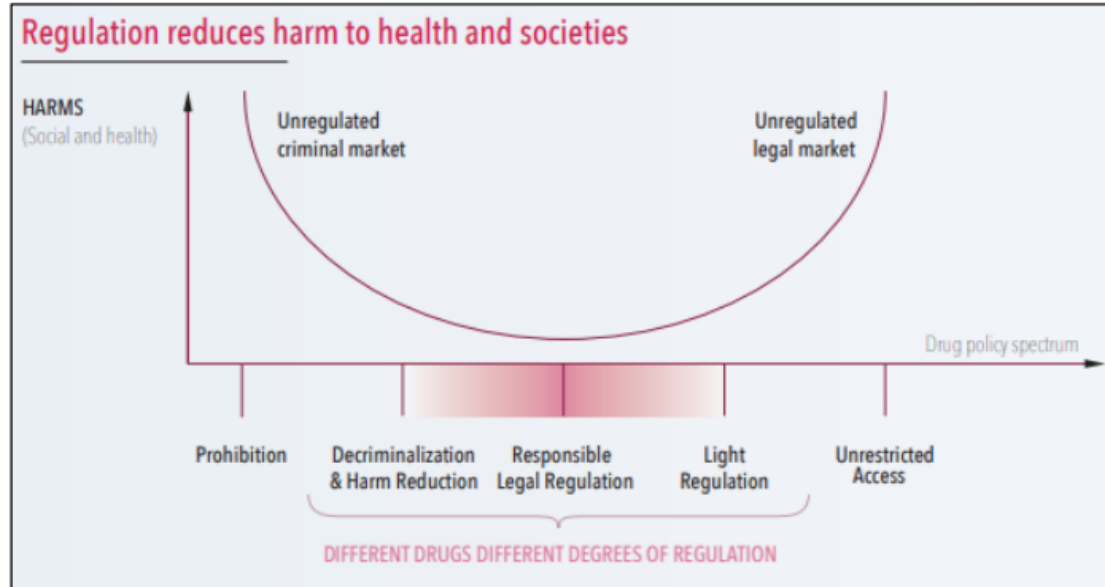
Regulation reduces harm to health and societies

HARMS
(Social and health)

Unregulated criminal market

Unregulated legal market

Drug policy spectrum

Prohibition

Decriminalization & Harm Reduction

Responsible Legal Regulation

Light Regulation

Unrestricted Access

DIFFERENT DRUGS DIFFERENT DEGREES OF REGULATION